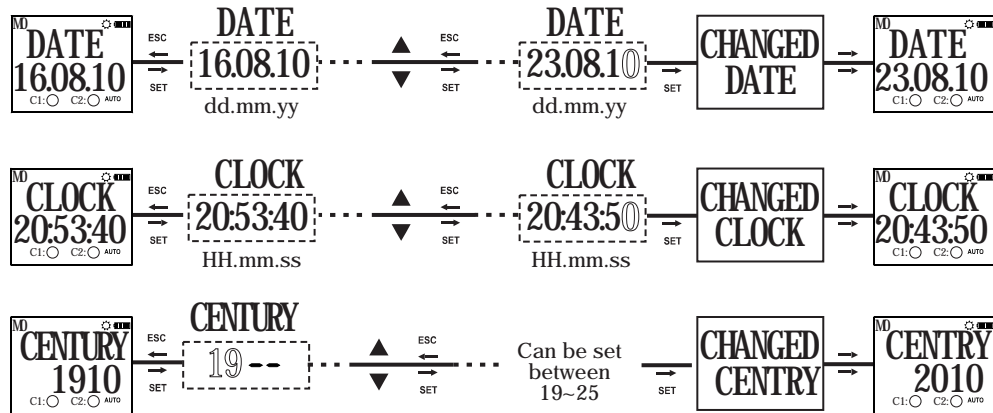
MD
DATE
16.08.10
C1: C2: AUTO

ESC
SET

DATE
16.08.10
dd.mm.yy

ESC
SET

DATE
23.08.10
dd.mm.yy

SET

CHANGED
DATE

MD
DATE
23.08.10
C1: C2: AUTO

MD
CLOCK
20:53:40
C1: C2: AUTO

ESC
SET

CLOCK
20:53:40
HH.mm.ss

ESC
SET

CLOCK
20:43:50
HH.mm.ss

SET

CHANGED
CLOCK

MD
CLOCK
20:43:50
C1: C2: AUTO

MD
CENTURY
1910
C1: C2: AUTO

ESC
SET

CENTURY
19 - -

ESC
SET

Can be set between 19~25

SET

CHANGED
CENTRY

MD
CENTRY
2010
C1: C2: AUTO